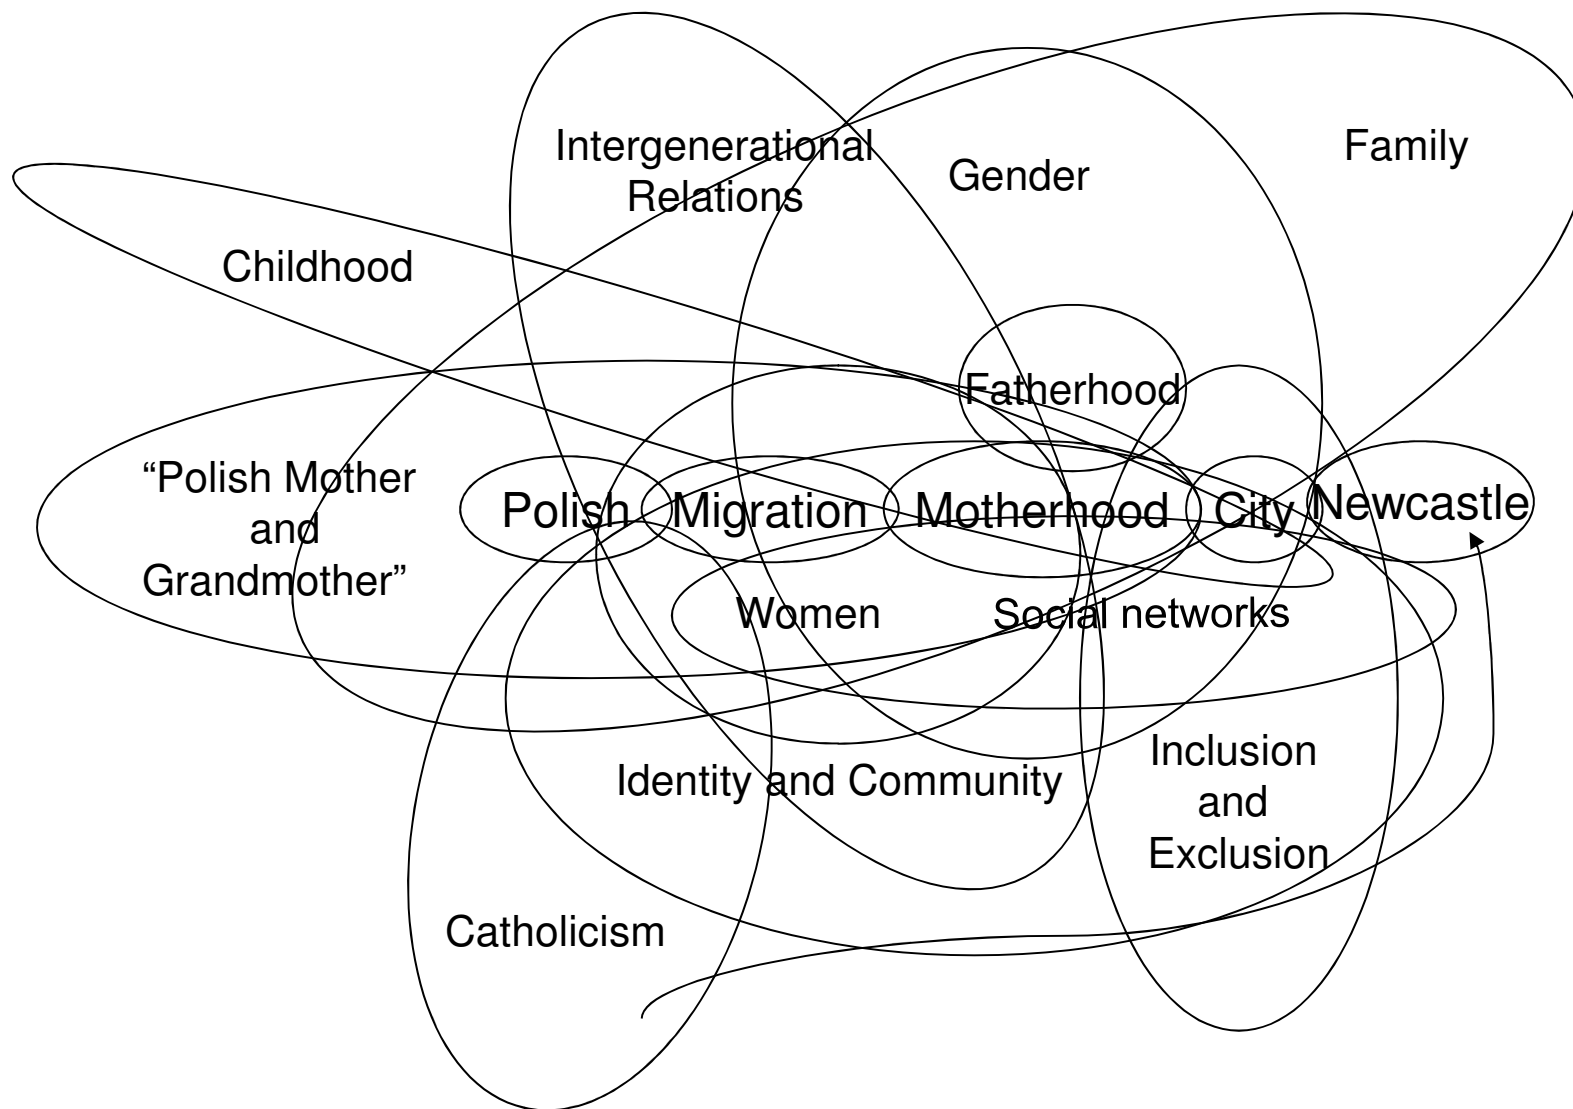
Intergenerational Relations

Gender

Family

Childhood

Fatherhood

"Polish Mother and Grandmother"

Polish

Migration

Motherhood

City

Newcastle

Women

Social networks

Identity and Community

Inclusion and Exclusion

Catholicism